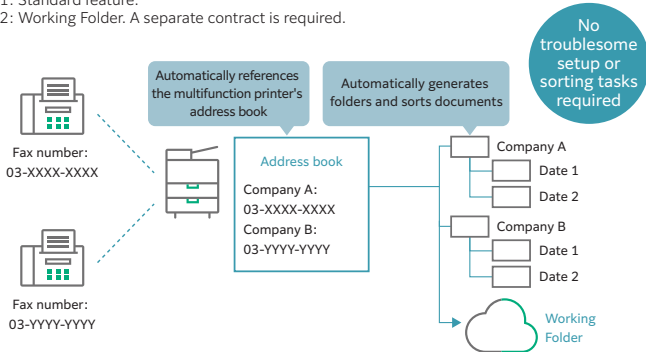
1: Standard feature.
2: Working Folder. A separate contract is required.

No troublesome setup or sorting tasks required

Automatically references the multifunction printer's address book

Automatically generates folders and sorts documents

Fax number:
03-XXXX-XXXX

Fax number:
03-YYYY-YYYY

Address book
Company A:
03-XXXX-XXXX
Company B:
03-YYYY-YYYY

Company A
Date 1
Date 2
Company B
Date 1
Date 2

Working Folder